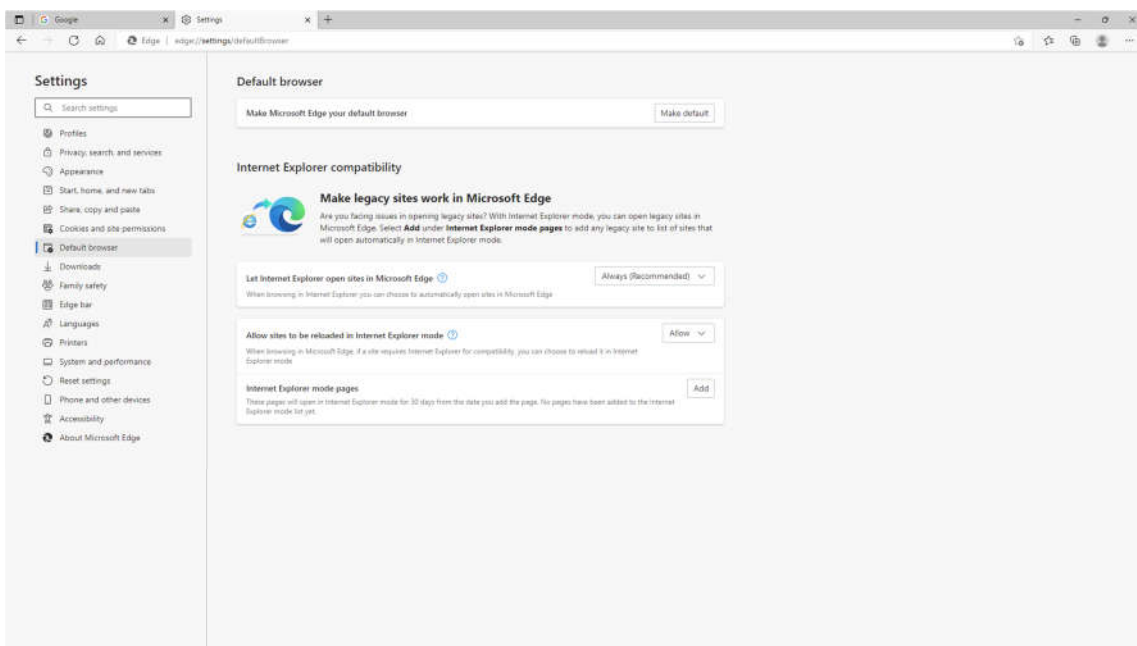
Google
Settings
Edge | edge://settings/defaultBrowser

Settings

Search settings

Profiles
Privacy, search, and services
Appearance
Start, home, and new tabs
Share, copy and paste
Cookies and site permissions
Default browser
Downloads
Family safety
Edge bar
Languages
Printers
System and performance
Reset settings
Phone and other devices
Accessibility
About Microsoft Edge

Default browser

Make Microsoft Edge your default browser
Make default

Internet Explorer compatibility

Make legacy sites work in Microsoft Edge
Are you facing issues in opening legacy sites? With Internet Explorer mode, you can open legacy sites in Microsoft Edge. Select **Add** under **Internet Explorer mode pages** to add any legacy site to list of sites that will open automatically in Internet Explorer mode.

Let Internet Explorer open sites in Microsoft Edge
Always (Recommended)
When browsing in Internet Explorer you can choose to automatically open sites in Microsoft Edge

Allow sites to be reloaded in Internet Explorer mode
Allow
When browsing in Microsoft Edge, if a site requires Internet Explorer for compatibility, you can choose to reload it in Internet Explorer mode

Internet Explorer mode pages
Add
These pages will open in Internet Explorer mode for 30 days from the date you add the page. No pages have been added to the Internet Explorer mode list yet.